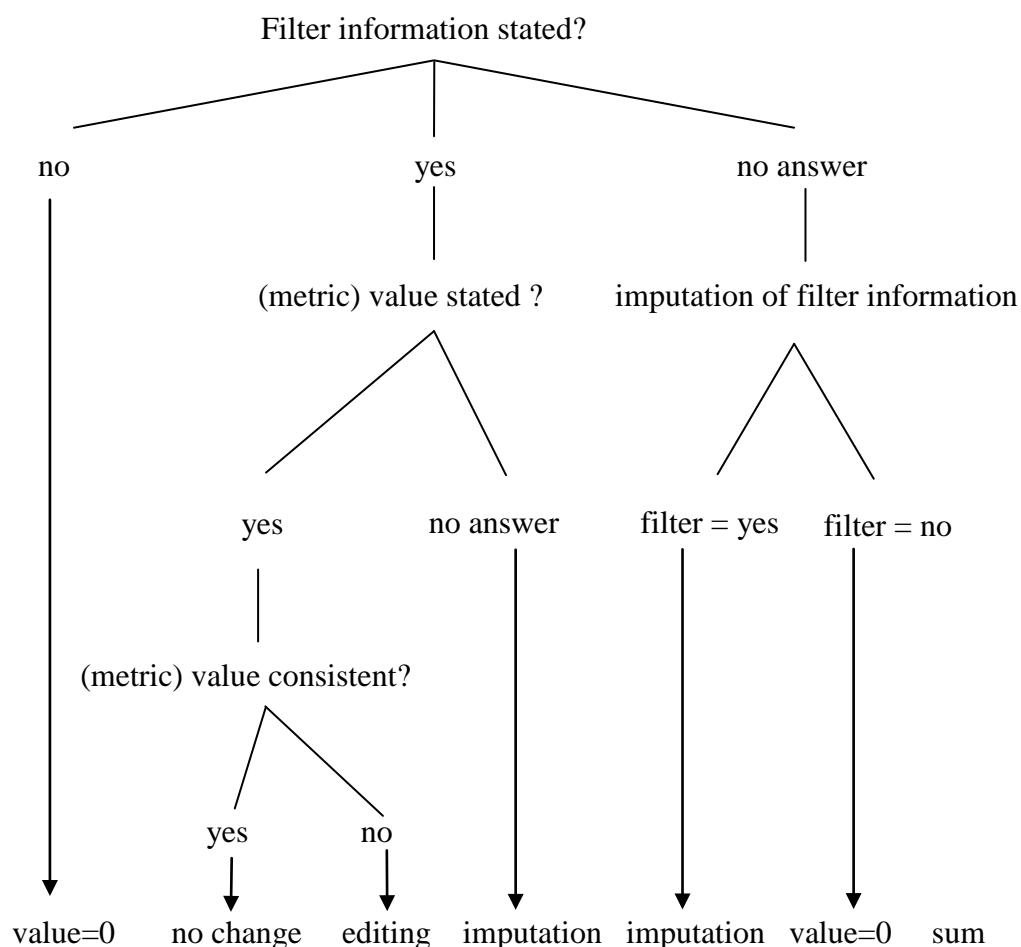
Filter information stated?

no

yes

no answer

(metric) value stated ?

imputation of filter information

yes

no answer

filter = yes

filter = no

(metric) value consistent?

yes

no

value=0 no change editing imputation imputation value=0 sum